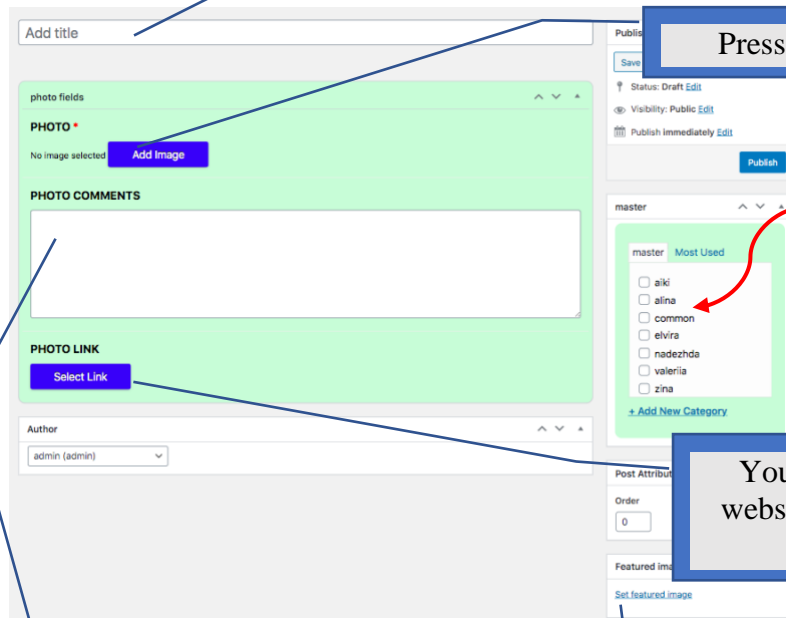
Add title

photo fields

PHOTO *

No image selected Add Image

PHOTO COMMENTS

PHOTO LINK

Select Link

Author

admin (admin)

Publis

Press

Save

Status: Draft Edit

Visibility: Public Edit

Publish immediately Edit

Publish

master

master Most Used

aiki
alina
common
elvira
nadezhda
valeriia
zina

+ Add New Category

Post Attribu

Order

0

You
webs

Featured ima

Set featured image